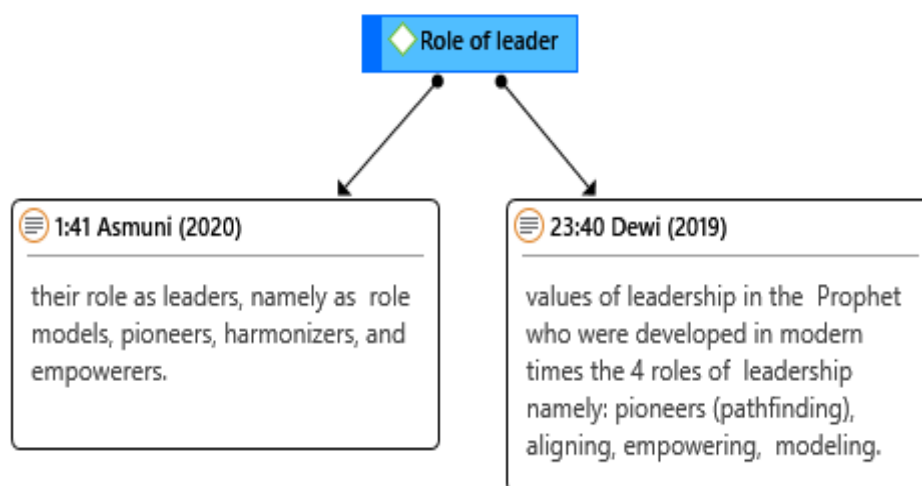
Role of leader

1:41 Asmuni (2020)

their role as leaders, namely as role models, pioneers, harmonizers, and empowerers.

23:40 Dewi (2019)

values of leadership in the Prophet who were developed in modern times the 4 roles of leadership namely: pioneers (pathfinding), aligning, empowering, modeling.